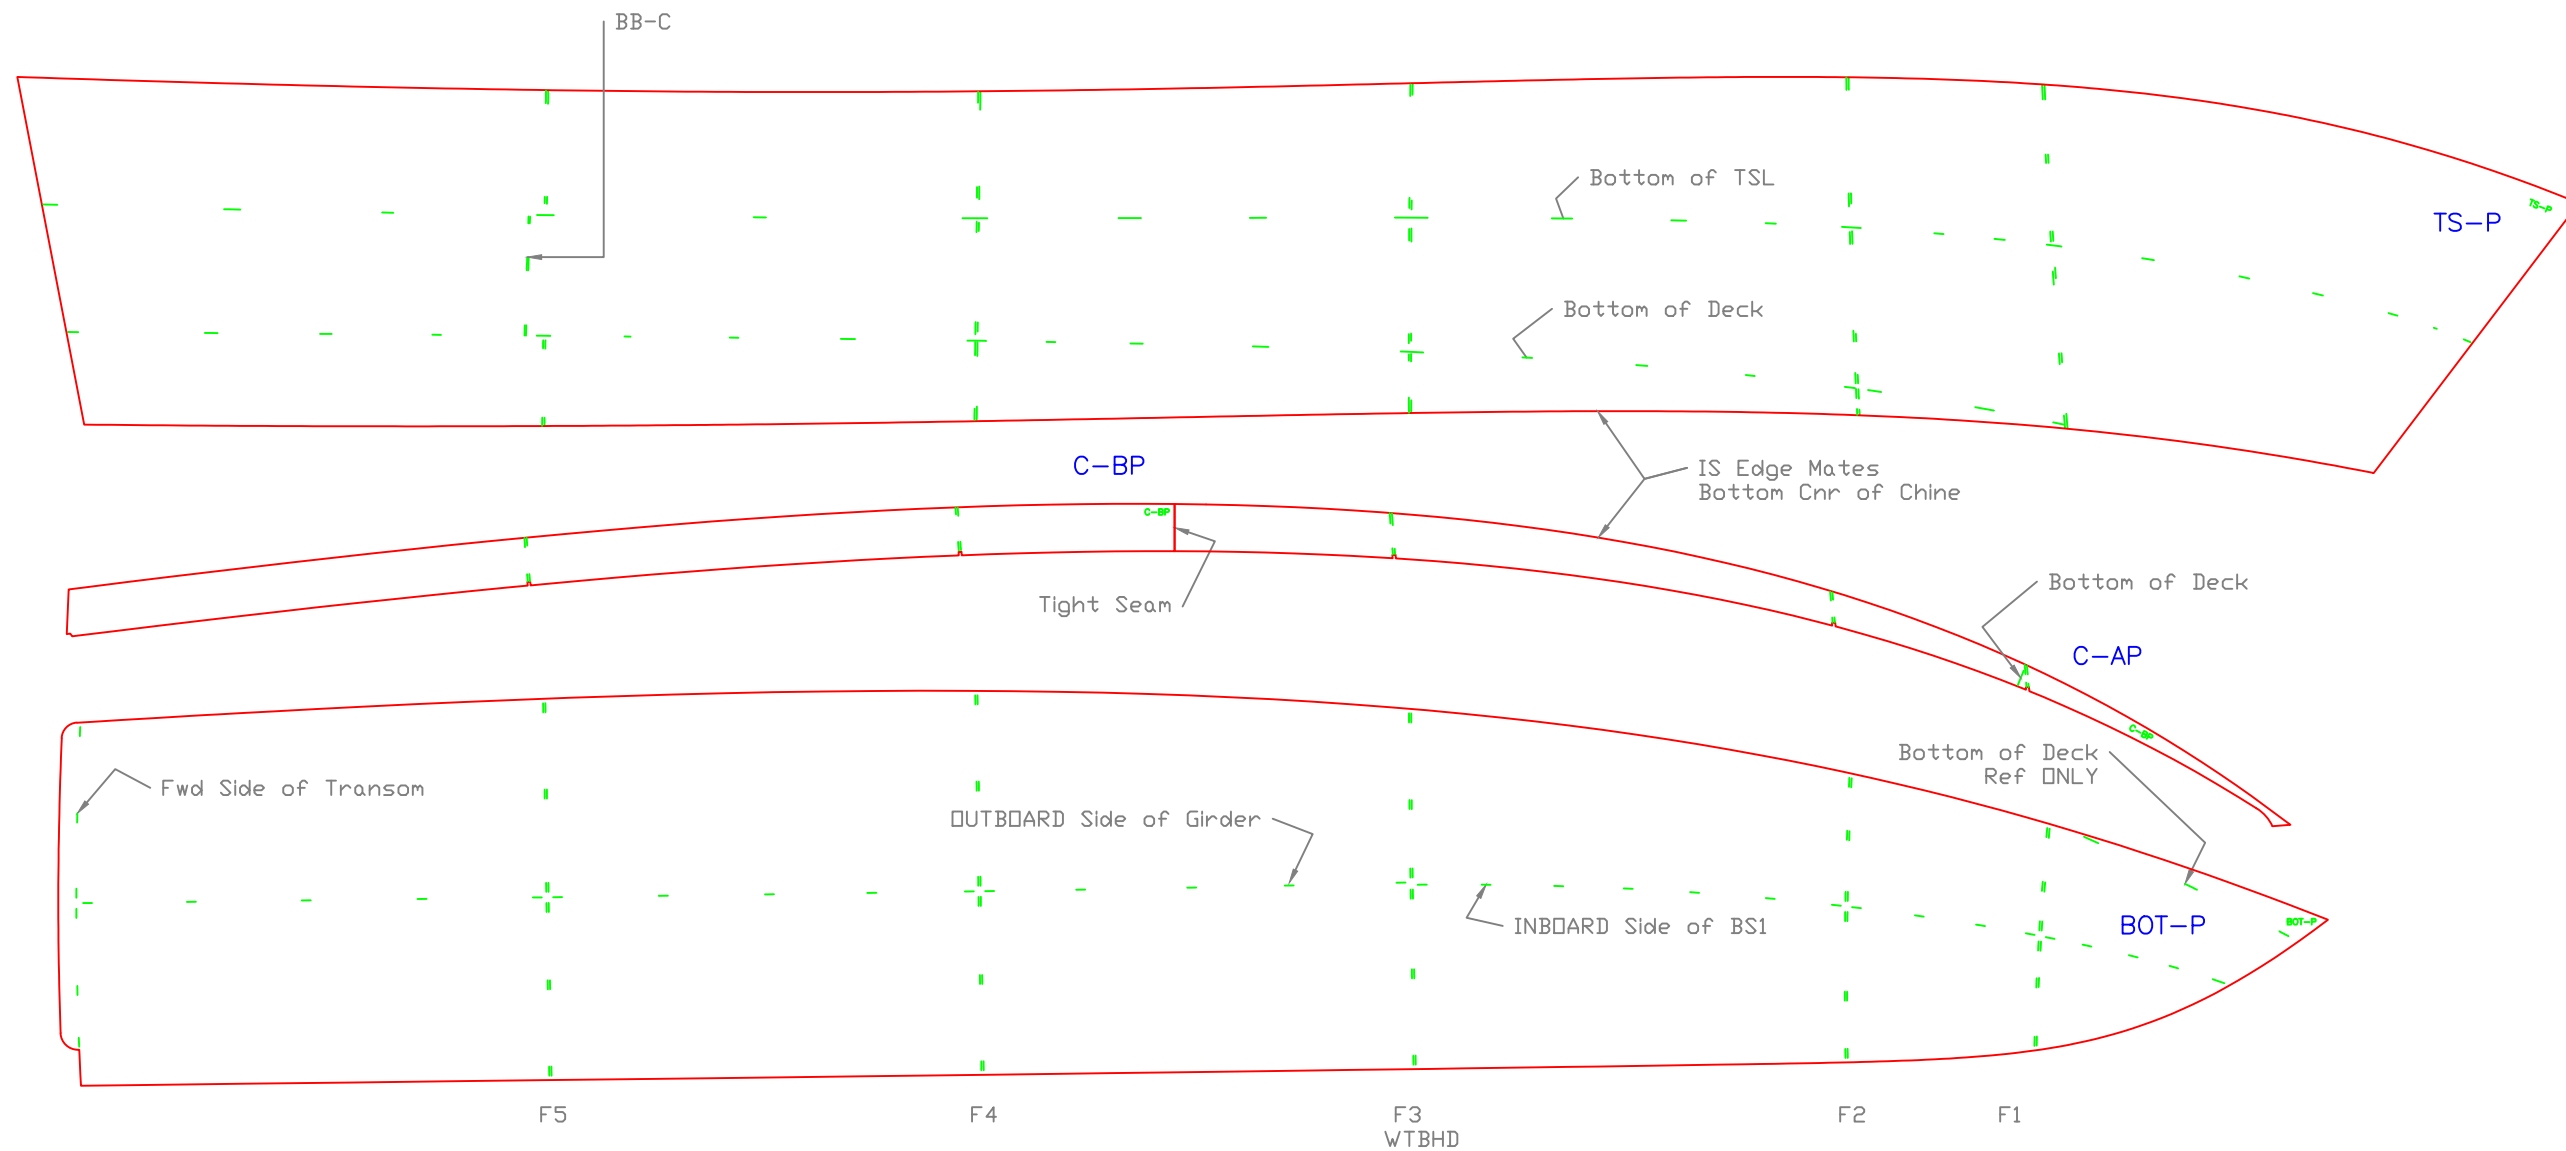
BB-C

Bottom of TSL

TS-P

TS-P

Bottom of Deck

C-BP

IS Edge Mates
Bottom Cnr of Chine

C-BP

Tight Seam

Bottom of Deck

C-AP

C-BP

Bottom of Deck
Ref ONLY

Fwd Side of Transom

OUTBOARD Side of Girder

INBOARD Side of BS1

BOT-P

BOT-P

F5

F4

F3
WTBHD

F2

F1